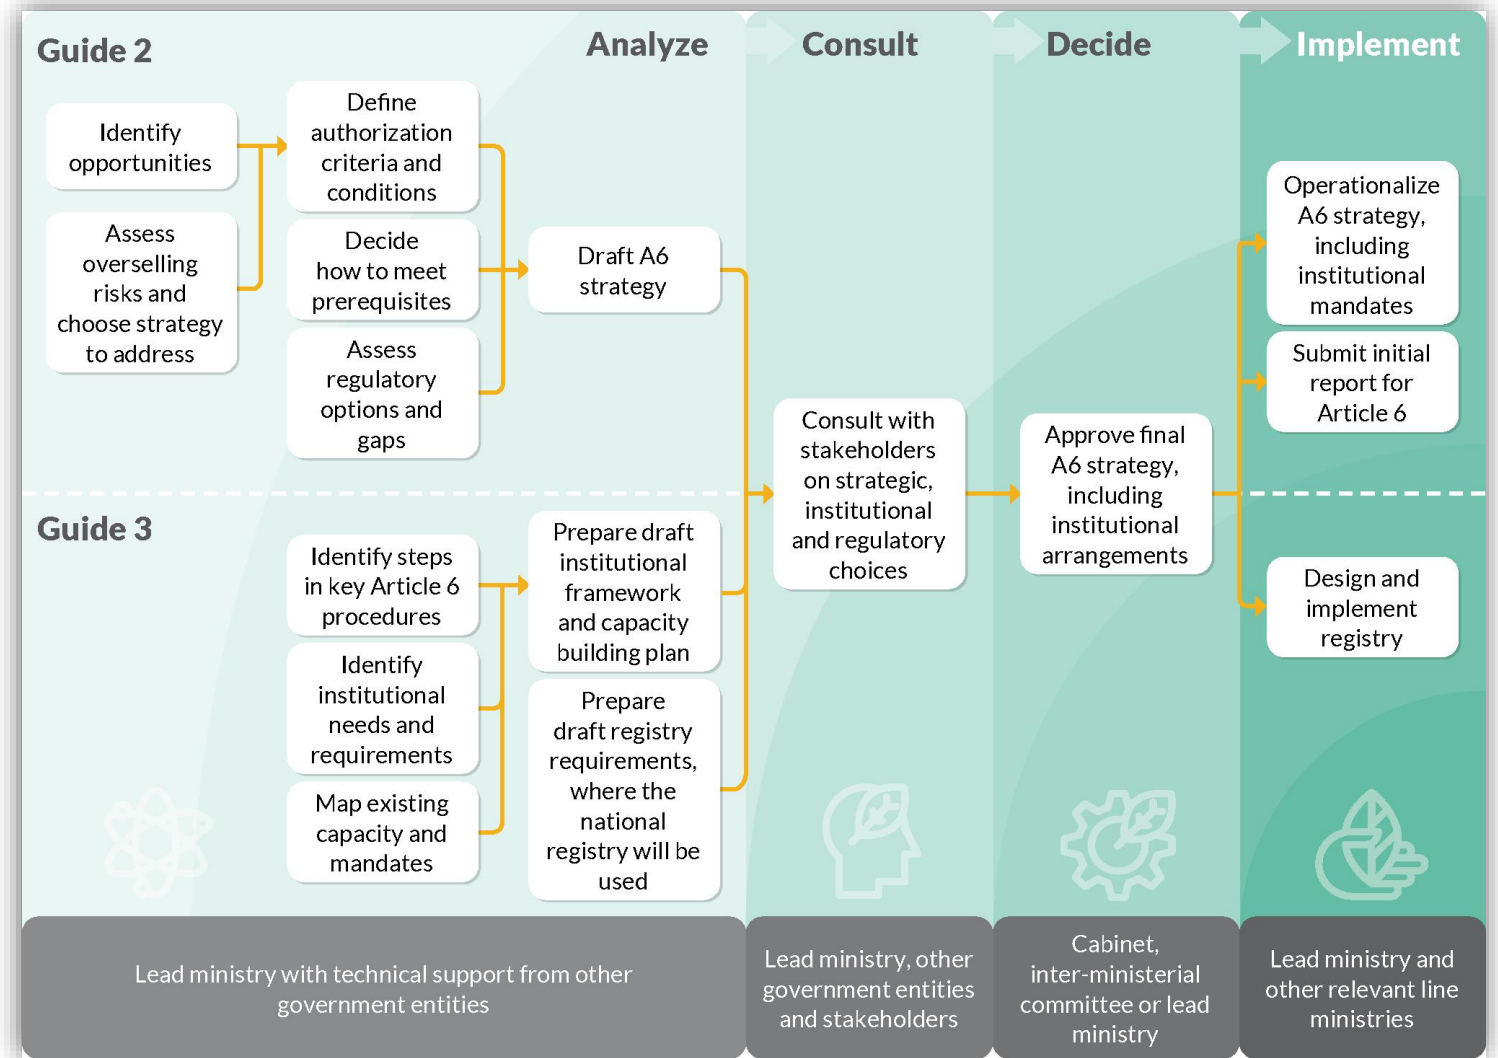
Guide 2

Analyze

Consult

Decide

Implement

Identify opportunities

Assess overselling risks and choose strategy to address

Define authorization criteria and conditions

Decide how to meet prerequisites

Assess regulatory options and gaps

Draft A6 strategy

Consult with stakeholders on strategic, institutional and regulatory choices

Approve final A6 strategy, including institutional arrangements

Operationalize A6 strategy, including institutional mandates

Submit initial report for Article 6

Guide 3

Identify steps in key Article 6 procedures

Identify institutional needs and requirements

Map existing capacity and mandates

Prepare draft institutional framework and capacity building plan

Prepare draft registry requirements, where the national registry will be used

Design and implement registry

Lead ministry with technical support from other government entities

Lead ministry, other government entities and stakeholders

Cabinet, inter-ministerial committee or lead ministry

Lead ministry and other relevant line ministries